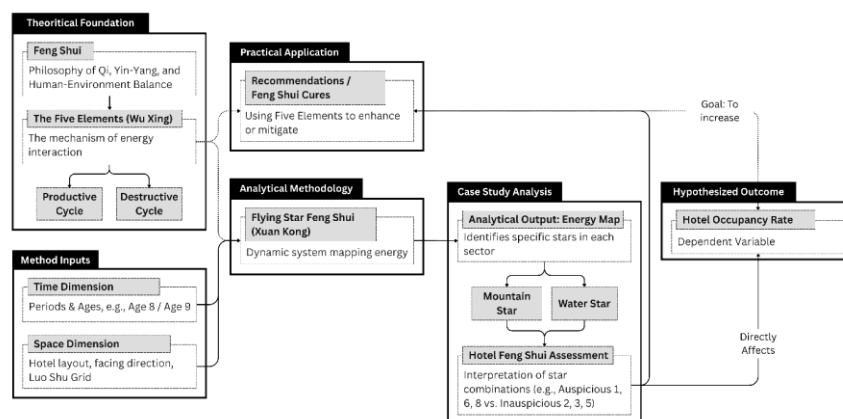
Theoritical Foundation

Feng Shui
Philosophy of Qi, Yin-Yang, and Human-Environment Balance

The Five Elements (Wu Xing)
The mechanism of energy interaction

Productive Cycle

Destructive Cycle

Practical Application

Recommendations / Feng Shui Cures
Using Five Elements to enhance or mitigate

Goal: To increase

Analytical Methodology

Flying Star Feng Shui (Xuan Kong)
Dynamic system mapping energy

Case Study Analysis

Analytical Output: Energy Map
Identifies specific stars in each sector

Mountain Star

Water Star

Hotel Feng Shui Assessment
Interpretation of star combinations (e.g., Auspicious 1, 6, 8 vs. Inauspicious 2, 3, 5)

Hypothesized Outcome

Hotel Occupancy Rate
Dependent Variable

Directly Affects

Method Inputs

Time Dimension
Periods & Ages, e.g., Age 8 / Age 9

Space Dimension
Hotel layout, facing direction, Luo Shu Grid